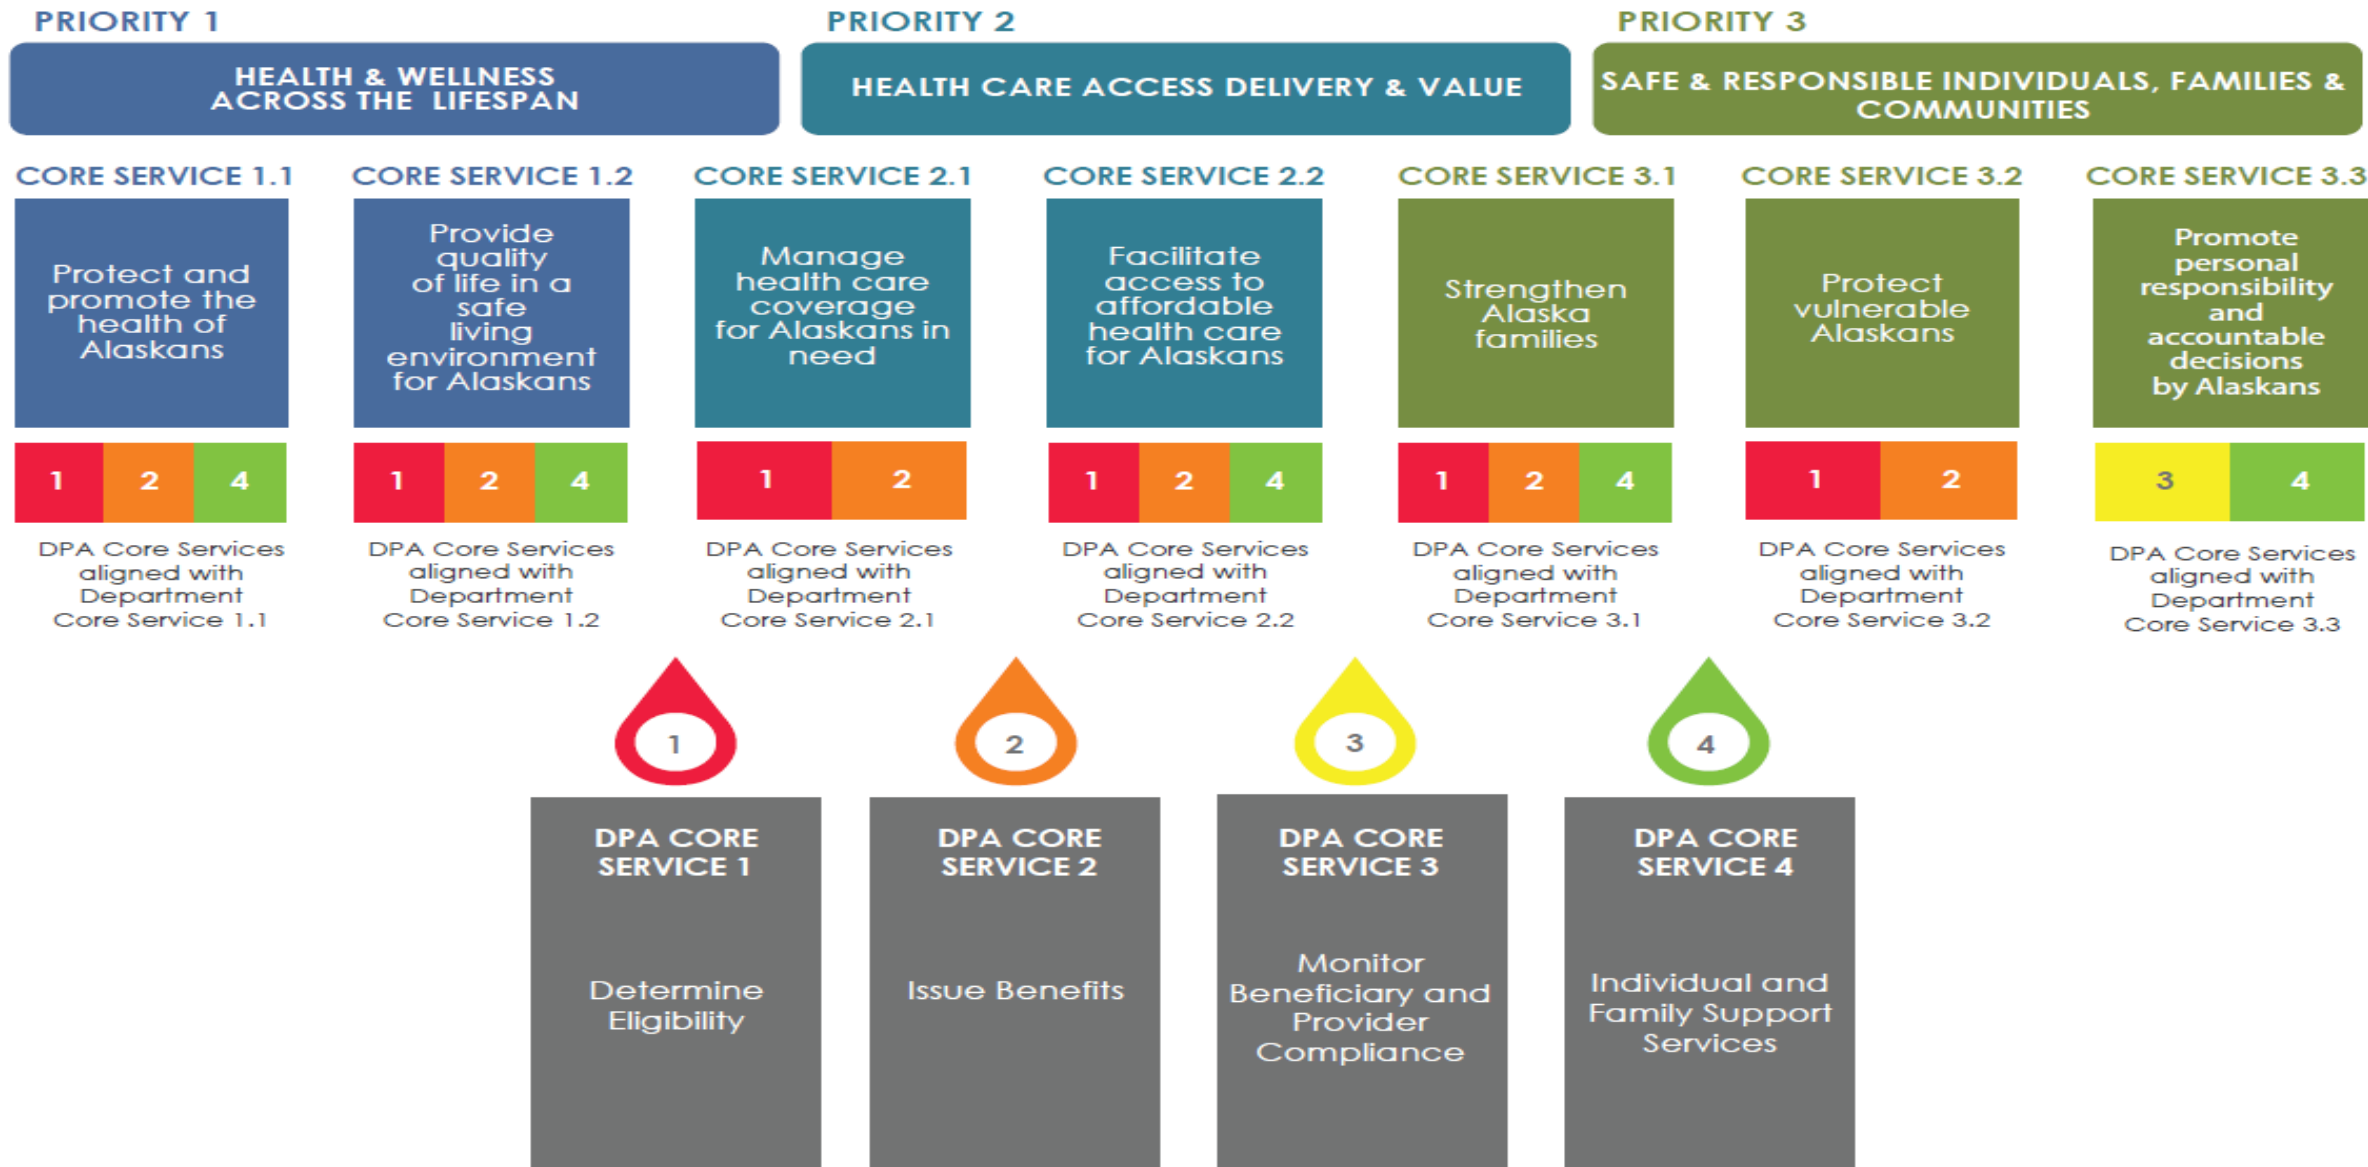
PRIORITY 1

HEALTH & WELLNESS ACROSS THE LIFESPAN

PRIORITY 2

HEALTH CARE ACCESS DELIVERY & VALUE

PRIORITY 3

SAFE & RESPONSIBLE INDIVIDUALS, FAMILIES & COMMUNITIES

CORE SERVICE 1.1

Protect and promote the health of Alaskans

1 2 4

DPA Core Services aligned with Department Core Service 1.1

CORE SERVICE 1.2

Provide quality of life in a safe living environment for Alaskans

1 2 4

DPA Core Services aligned with Department Core Service 1.2

CORE SERVICE 2.1

Manage health care coverage for Alaskans in need

1 2

DPA Core Services aligned with Department Core Service 2.1

CORE SERVICE 2.2

Facilitate access to affordable health care for Alaskans

1 2 4

DPA Core Services aligned with Department Core Service 2.2

CORE SERVICE 3.1

Strengthen Alaska families

1 2 4

DPA Core Services aligned with Department Core Service 3.1

CORE SERVICE 3.2

Protect vulnerable Alaskans

1 2

DPA Core Services aligned with Department Core Service 3.2

CORE SERVICE 3.3

Promote personal responsibility and accountable decisions by Alaskans

3 4

DPA Core Services aligned with Department Core Service 3.3

1

DPA CORE SERVICE 1

Determine Eligibility

2

DPA CORE SERVICE 2

Issue Benefits

3

DPA CORE SERVICE 3

Monitor Beneficiary and Provider Compliance

4

DPA CORE SERVICE 4

Individual and Family Support Services